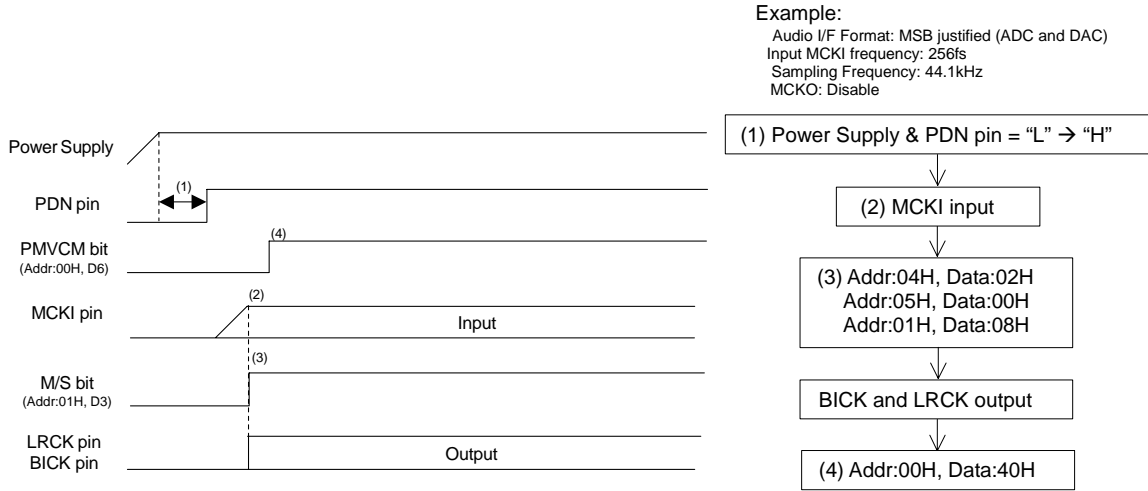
Example:
Audio I/F Format: MSB justified (ADC and DAC)
Input MCKI frequency: 256fs
Sampling Frequency: 44.1kHz
MCKO: Disable

Power Supply

PDN pin

(1)

PMVCM bit
(Addr:00H, D6)

(4)

MCKI pin

(2)

Input

(3)

M/S bit
(Addr:01H, D3)

LRCK pin
BICK pin

Output

(1) Power Supply & PDN pin = “L” → “H”

(2) MCKI input

(3) Addr:04H, Data:02H
Addr:05H, Data:00H
Addr:01H, Data:08H

BICK and LRCK output

(4) Addr:00H, Data:40H